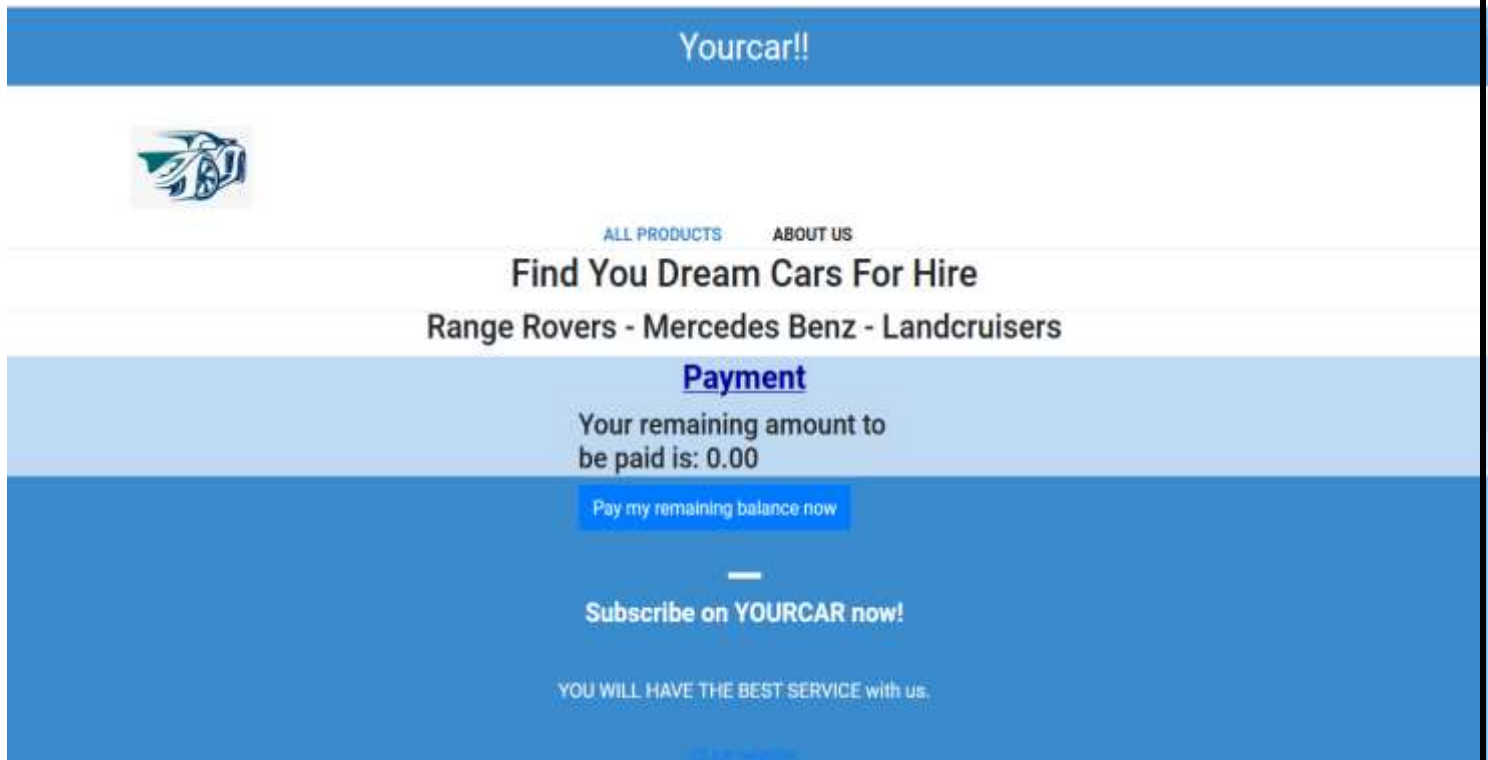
Yourcar!!

ALL PRODUCTS ABOUT US

Find You Dream Cars For Hire

Range Rovers - Mercedes Benz - Landcruisers

Payment

Your remaining amount to be paid is: 0.00

Pay my remaining balance now

Subscribe on YOURCAR now!

YOU WILL HAVE THE BEST SERVICE with us.

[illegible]